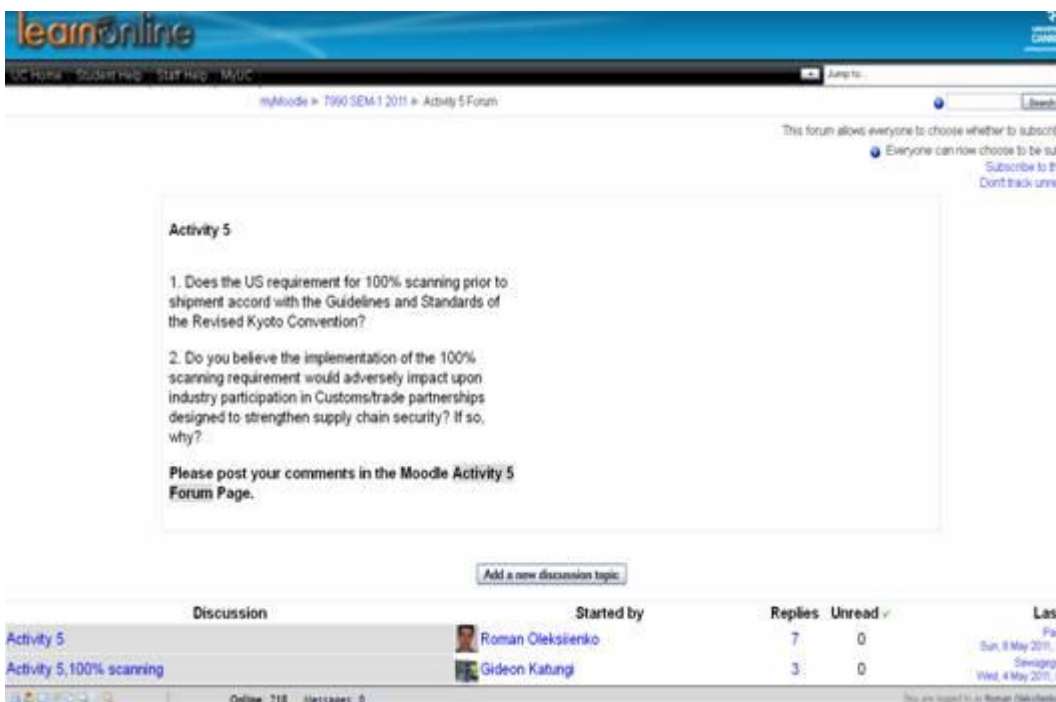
learnonline

UC Home Student Help Staff Help MyUC

Jump to...

myMoodle ► 7990 SEM 1 2011 ► Activity 5 Forum

Search

This forum allows everyone to choose whether to subscri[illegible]

Everyone can now choose to be su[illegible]

Subscribe to t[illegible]

Don't track unre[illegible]

Activity 5

1. Does the US requirement for 100% scanning prior to shipment accord with the Guidelines and Standards of the Revised Kyoto Convention?

2. Do you believe the implementation of the 100% scanning requirement would adversely impact upon industry participation in Customs/trade partnerships designed to strengthen supply chain security? If so, why?

Please post your comments in the Moodle Activity 5 Forum Page.

Add a new discussion topic

| Discussion | Started by | Replies | Unread | Las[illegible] |
|---|---|---|---|---|
| Activity 5 | Roman Oleksiienko | 7 | 0 | Pa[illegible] Sun, 8 May 2011, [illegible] |
| Activity 5,100% scanning | Gideon Katungi | 3 | 0 | Sewagng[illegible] Wed, 4 May 2011, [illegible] |

Online: 218 Messages: 0

You are logged in as Roman Oleksiienko